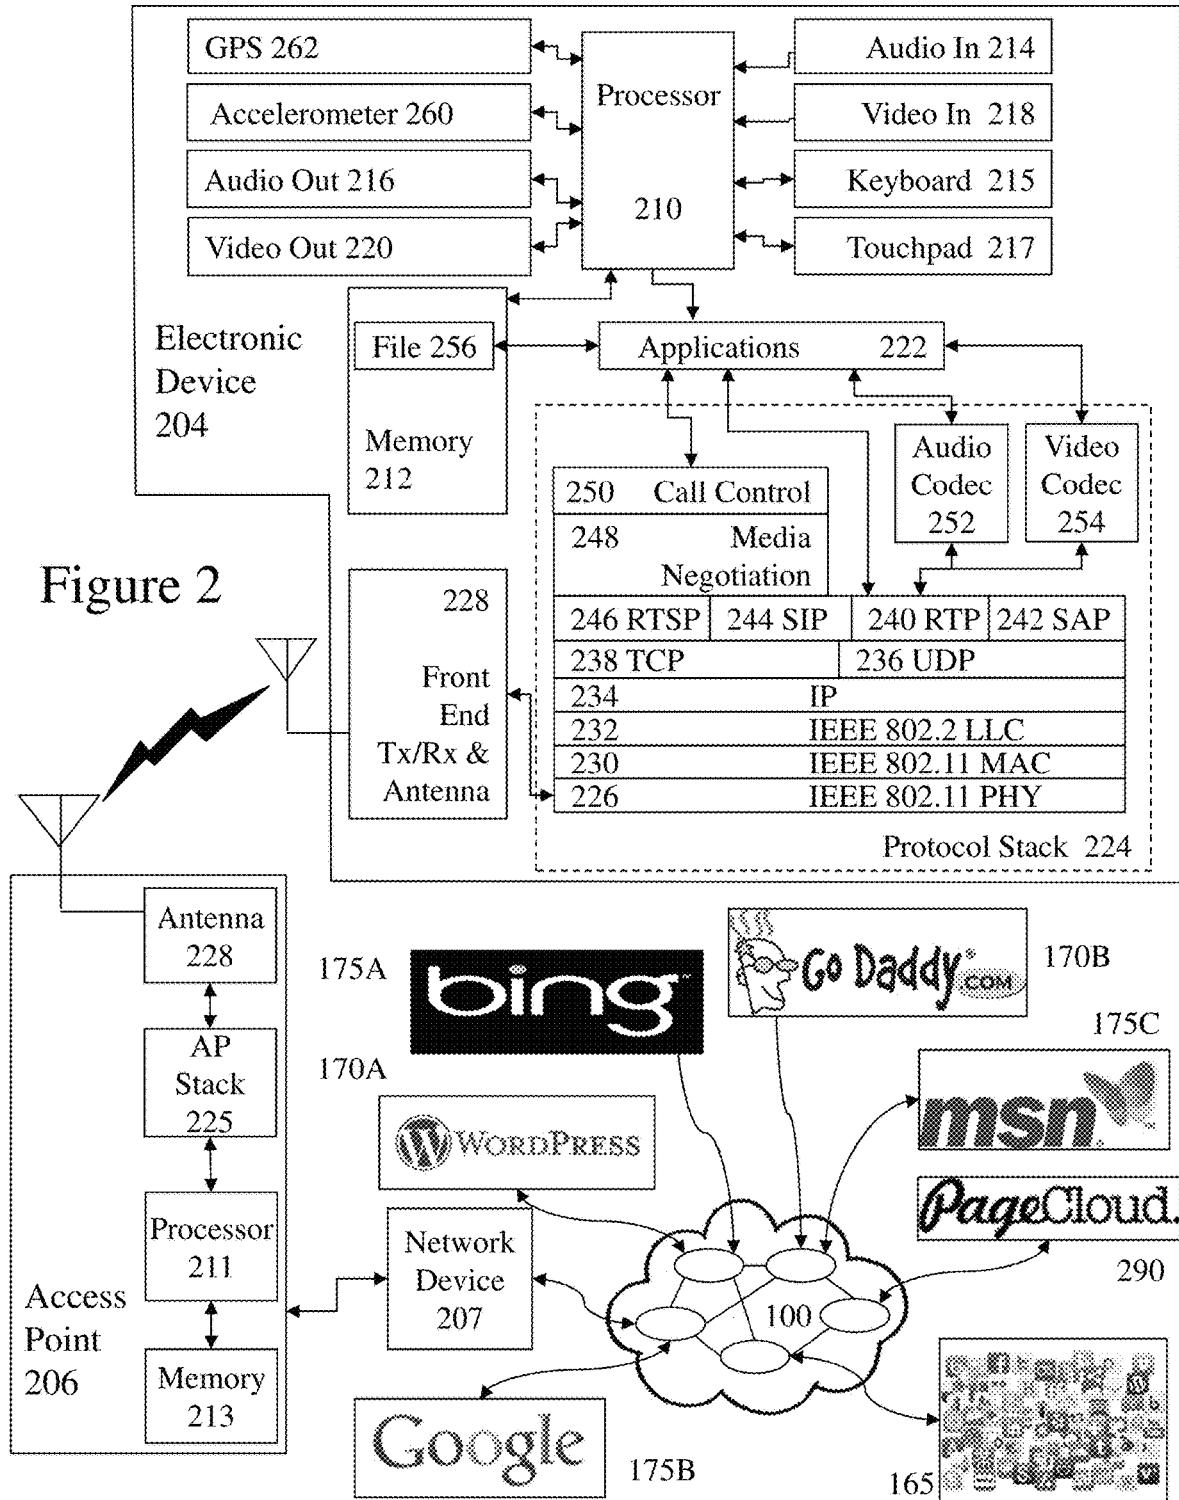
GPS 262

Accelerometer 260

Audio Out 216

Video Out 220

Processor

210

Audio In 214

Video In 218

Keyboard 215

Touchpad 217

Electronic Device 204

File 256

Memory 212

Applications 222

Audio Codec 252

Video Codec 254

250 Call Control

248 Media Negotiation

246 RTSP | 244 SIP | 240 RTP | 242 SAP

238 TCP | 236 UDP

234 IP

232 IEEE 802.2 LLC

230 IEEE 802.11 MAC

226 IEEE 802.11 PHY

Protocol Stack 224

Figure 2

228

Front End Tx/Rx & Antenna

Antenna 228

AP Stack 225

Processor 211

Memory 213

Access Point 206

Network Device 207

175A

bing

GoDaddy.com

170B

175C

msn

170A

WordPress

PageCloud.

290

100

Google

175B

165